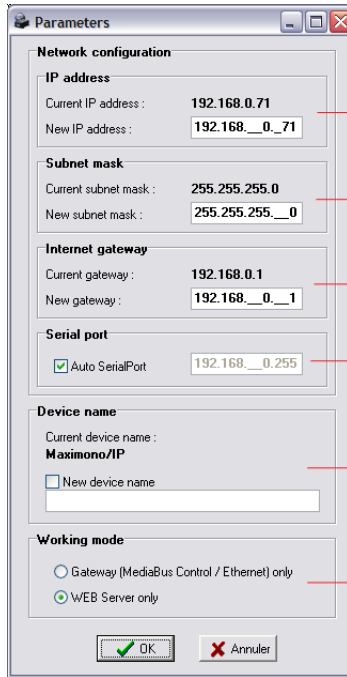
Parameters

Network configuration

IP address
Current IP address : 192.168.0.71
New IP address : 192.168.__0._71

Subnet mask
Current subnet mask : 255.255.255.0
New subnet mask : 255.255.255.__0

Internet gateway
Current gateway : 192.168.0.1
New gateway : 192.168.__0.__1

Serial port
Auto SerialPort 192.168.__0.255

Device name
Current device name :
Maximono/IP
New device name

Working mode
Gateway (MediaBus Control / Ethernet) only
WEB Server only

OK
Annuler